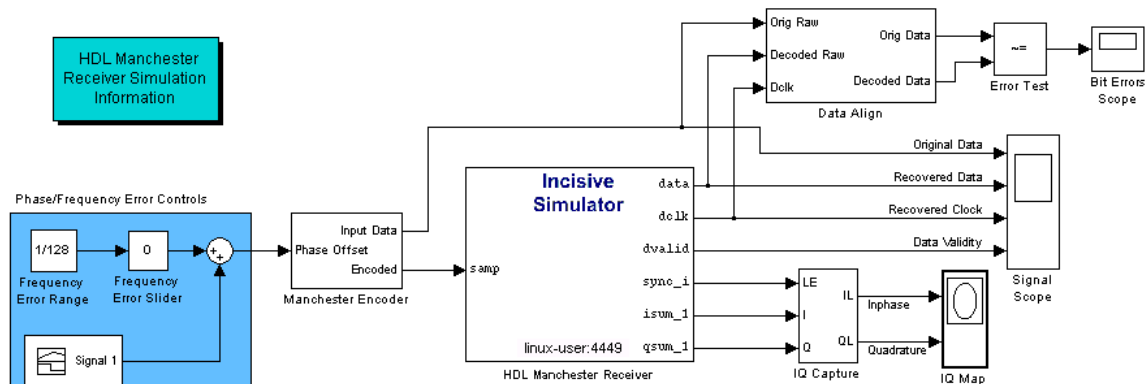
HDL Manchester Receiver Simulation Information

Orig Raw
Decoded Raw
Dclk
Orig Data
Decoded Data
Data Align

~=
Error Test

Bit Errors Scope

Original Data
Recovered Data
Recovered Clock
Data Validity

Signal Scope

Phase/Frequency Error Controls

1/128
Frequency Error Range

0
Frequency Error Slider

+
+

Signal 1

Input Data
Phase Offset
Encoded
Manchester Encoder

Incisive Simulator
samp
data
dclk
dvalid
sync_i
isum_1
qsum_1
linux-user:4449
HDL Manchester Receiver

LE
I
Q
IL
QL
IQ Capture

Inphase
Quadrature

IQ Map